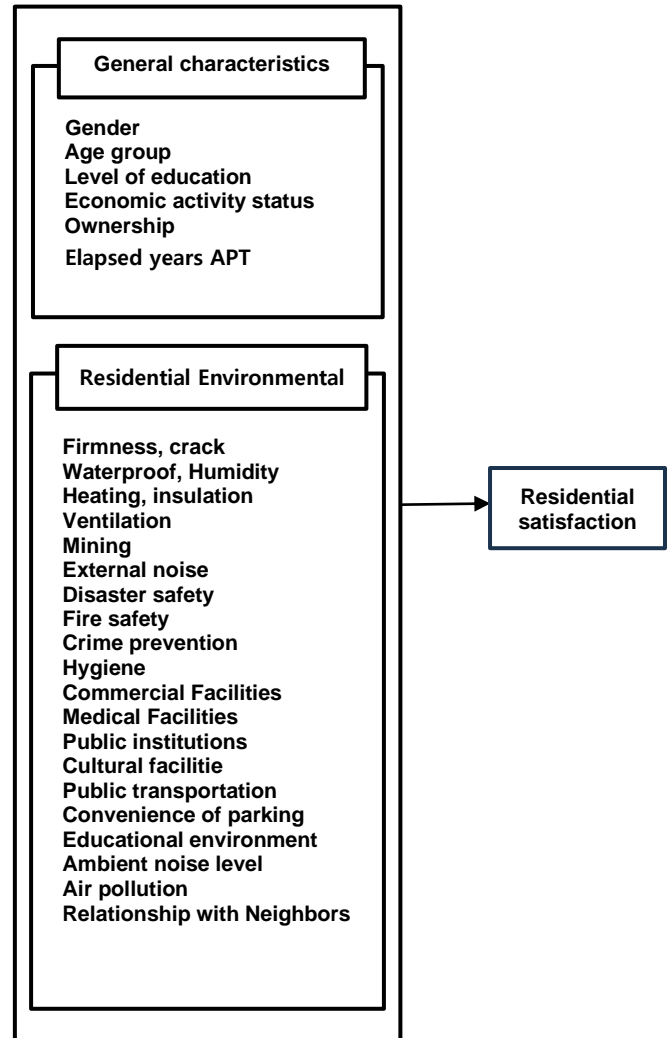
General characteristics

Gender
Age group
Level of education
Economic activity status
Ownership
Elapsed years APT

Residential Environmental

Firmness, crack
Waterproof, Humidity
Heating, insulation
Ventilation
Mining
External noise
Disaster safety
Fire safety
Crime prevention
Hygiene
Commercial Facilities
Medical Facilities
Public institutions
Cultural facilitie
Public transportation
Convenience of parking
Educational environment
Ambient noise level
Air pollution
Relationship with Neighbors

Residential satisfaction